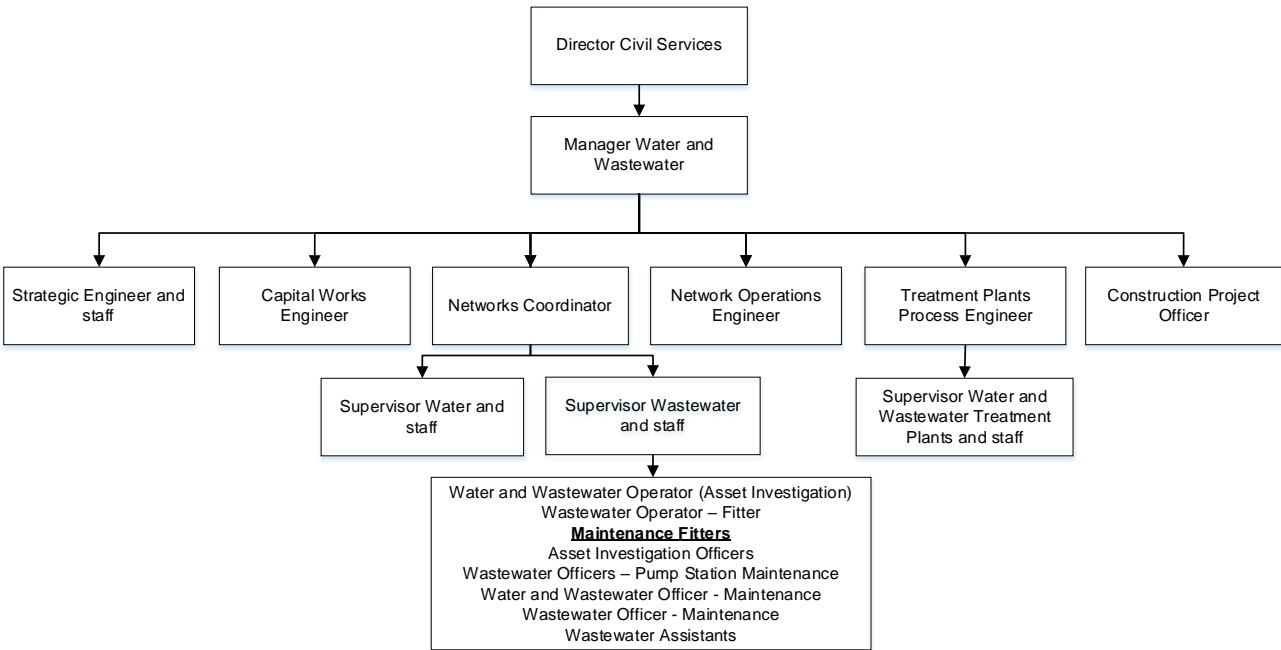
Director Civil Services

Manager Water and Wastewater

Strategic Engineer and staff

Capital Works Engineer

Networks Coordinator

Network Operations Engineer

Treatment Plants Process Engineer

Construction Project Officer

Supervisor Water and staff

Supervisor Wastewater and staff

Supervisor Water and Wastewater Treatment Plants and staff

Water and Wastewater Operator (Asset Investigation)
Wastewater Operator – Fitter
**Maintenance Fitters**
Asset Investigation Officers
Wastewater Officers – Pump Station Maintenance
Water and Wastewater Officer - Maintenance
Wastewater Officer - Maintenance
Wastewater Assistants